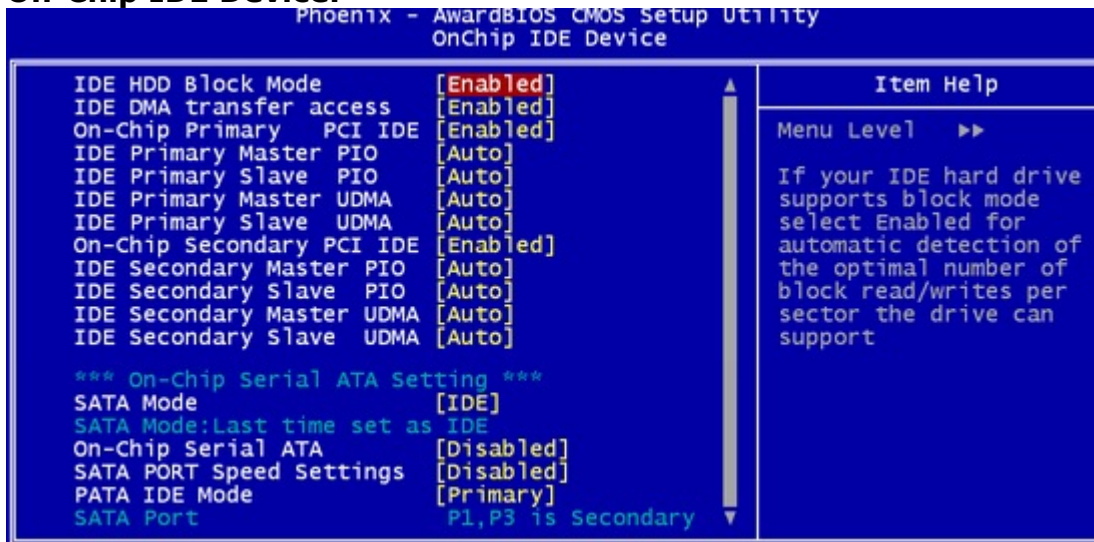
On-Chip IDE Device:

Phoenix - AwardBIOS CMOS Setup Utility
OnChip IDE Device

| | |
|---|---|
| IDE HDD Block Mode | [Enabled] |
| IDE DMA transfer access | [Enabled] |
| On-Chip Primary PCI IDE | [Enabled] |
| IDE Primary Master PIO | [Auto] |
| IDE Primary Slave PIO | [Auto] |
| IDE Primary Master UDMA | [Auto] |
| IDE Primary Slave UDMA | [Auto] |
| On-Chip Secondary PCI IDE | [Enabled] |
| IDE Secondary Master PIO | [Auto] |
| IDE Secondary Slave PIO | [Auto] |
| IDE Secondary Master UDMA | [Auto] |
| IDE Secondary Slave UDMA | [Auto] |

*** On-Chip Serial ATA Setting ***

| | |
|---|---|
| SATA Mode | [IDE] |
| SATA Mode:Last time set as IDE | |
| On-Chip Serial ATA | [Disabled] |
| SATA PORT Speed Settings | [Disabled] |
| PATA IDE Mode | [Primary] |
| SATA Port | P1,P3 is Secondary |

Item Help

Menu Level ►►

If your IDE hard drive supports block mode select Enabled for automatic detection of the optimal number of block read/writes per sector the drive can support